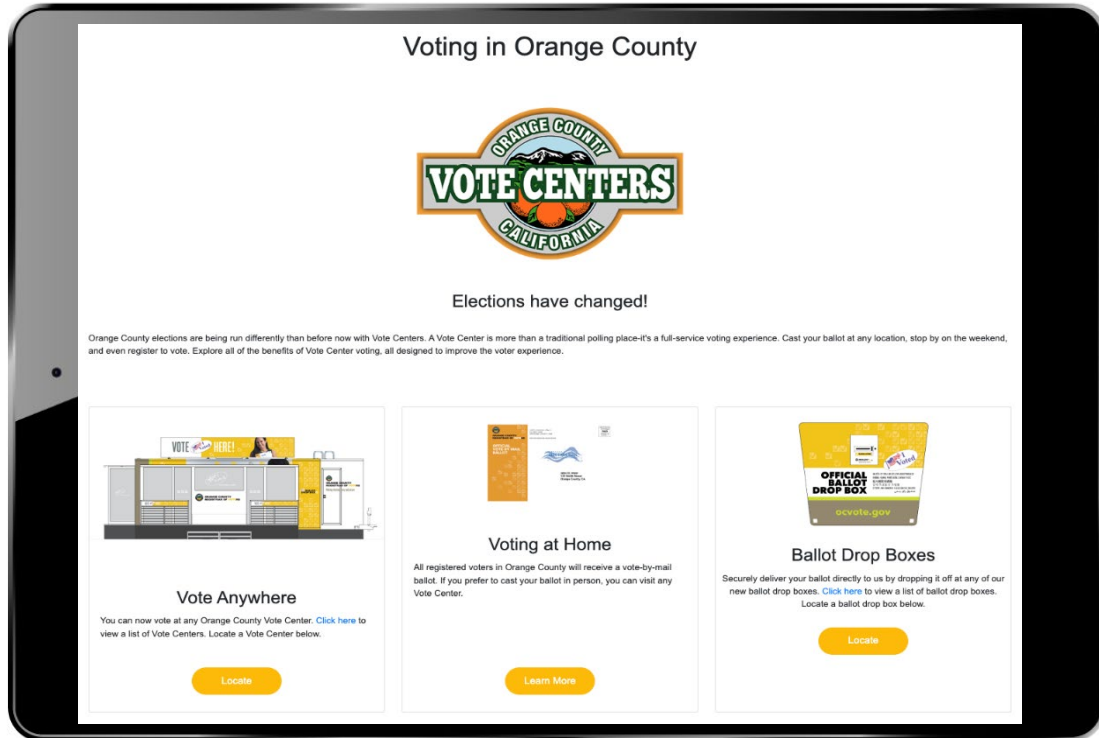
Voting in Orange County

ORANGE COUNTY
VOTE CENTERS
CALIFORNIA

Elections have changed!

Orange County elections are being run differently than before now with Vote Centers. A Vote Center is more than a traditional polling place-it's a full-service voting experience. Cast your ballot at any location, stop by on the weekend, and even register to vote. Explore all of the benefits of Vote Center voting, all designed to improve the voter experience.

VOTE HERE!

Vote Anywhere

You can now vote at any Orange County Vote Center. Click here to view a list of Vote Centers. Locate a Vote Center below.

Locate

OFFICIAL VOTE-BY-MAIL BALLOT

Voting at Home

All registered voters in Orange County will receive a vote-by-mail ballot. If you prefer to cast your ballot in person, you can visit any Vote Center.

Learn More

OFFICIAL BALLOT DROP BOX

I Voted

ocvote.gov

Ballot Drop Boxes

Securely deliver your ballot directly to us by dropping it off at any of our new ballot drop boxes. Click here to view a list of ballot drop boxes. Locate a ballot drop box below.

Locate